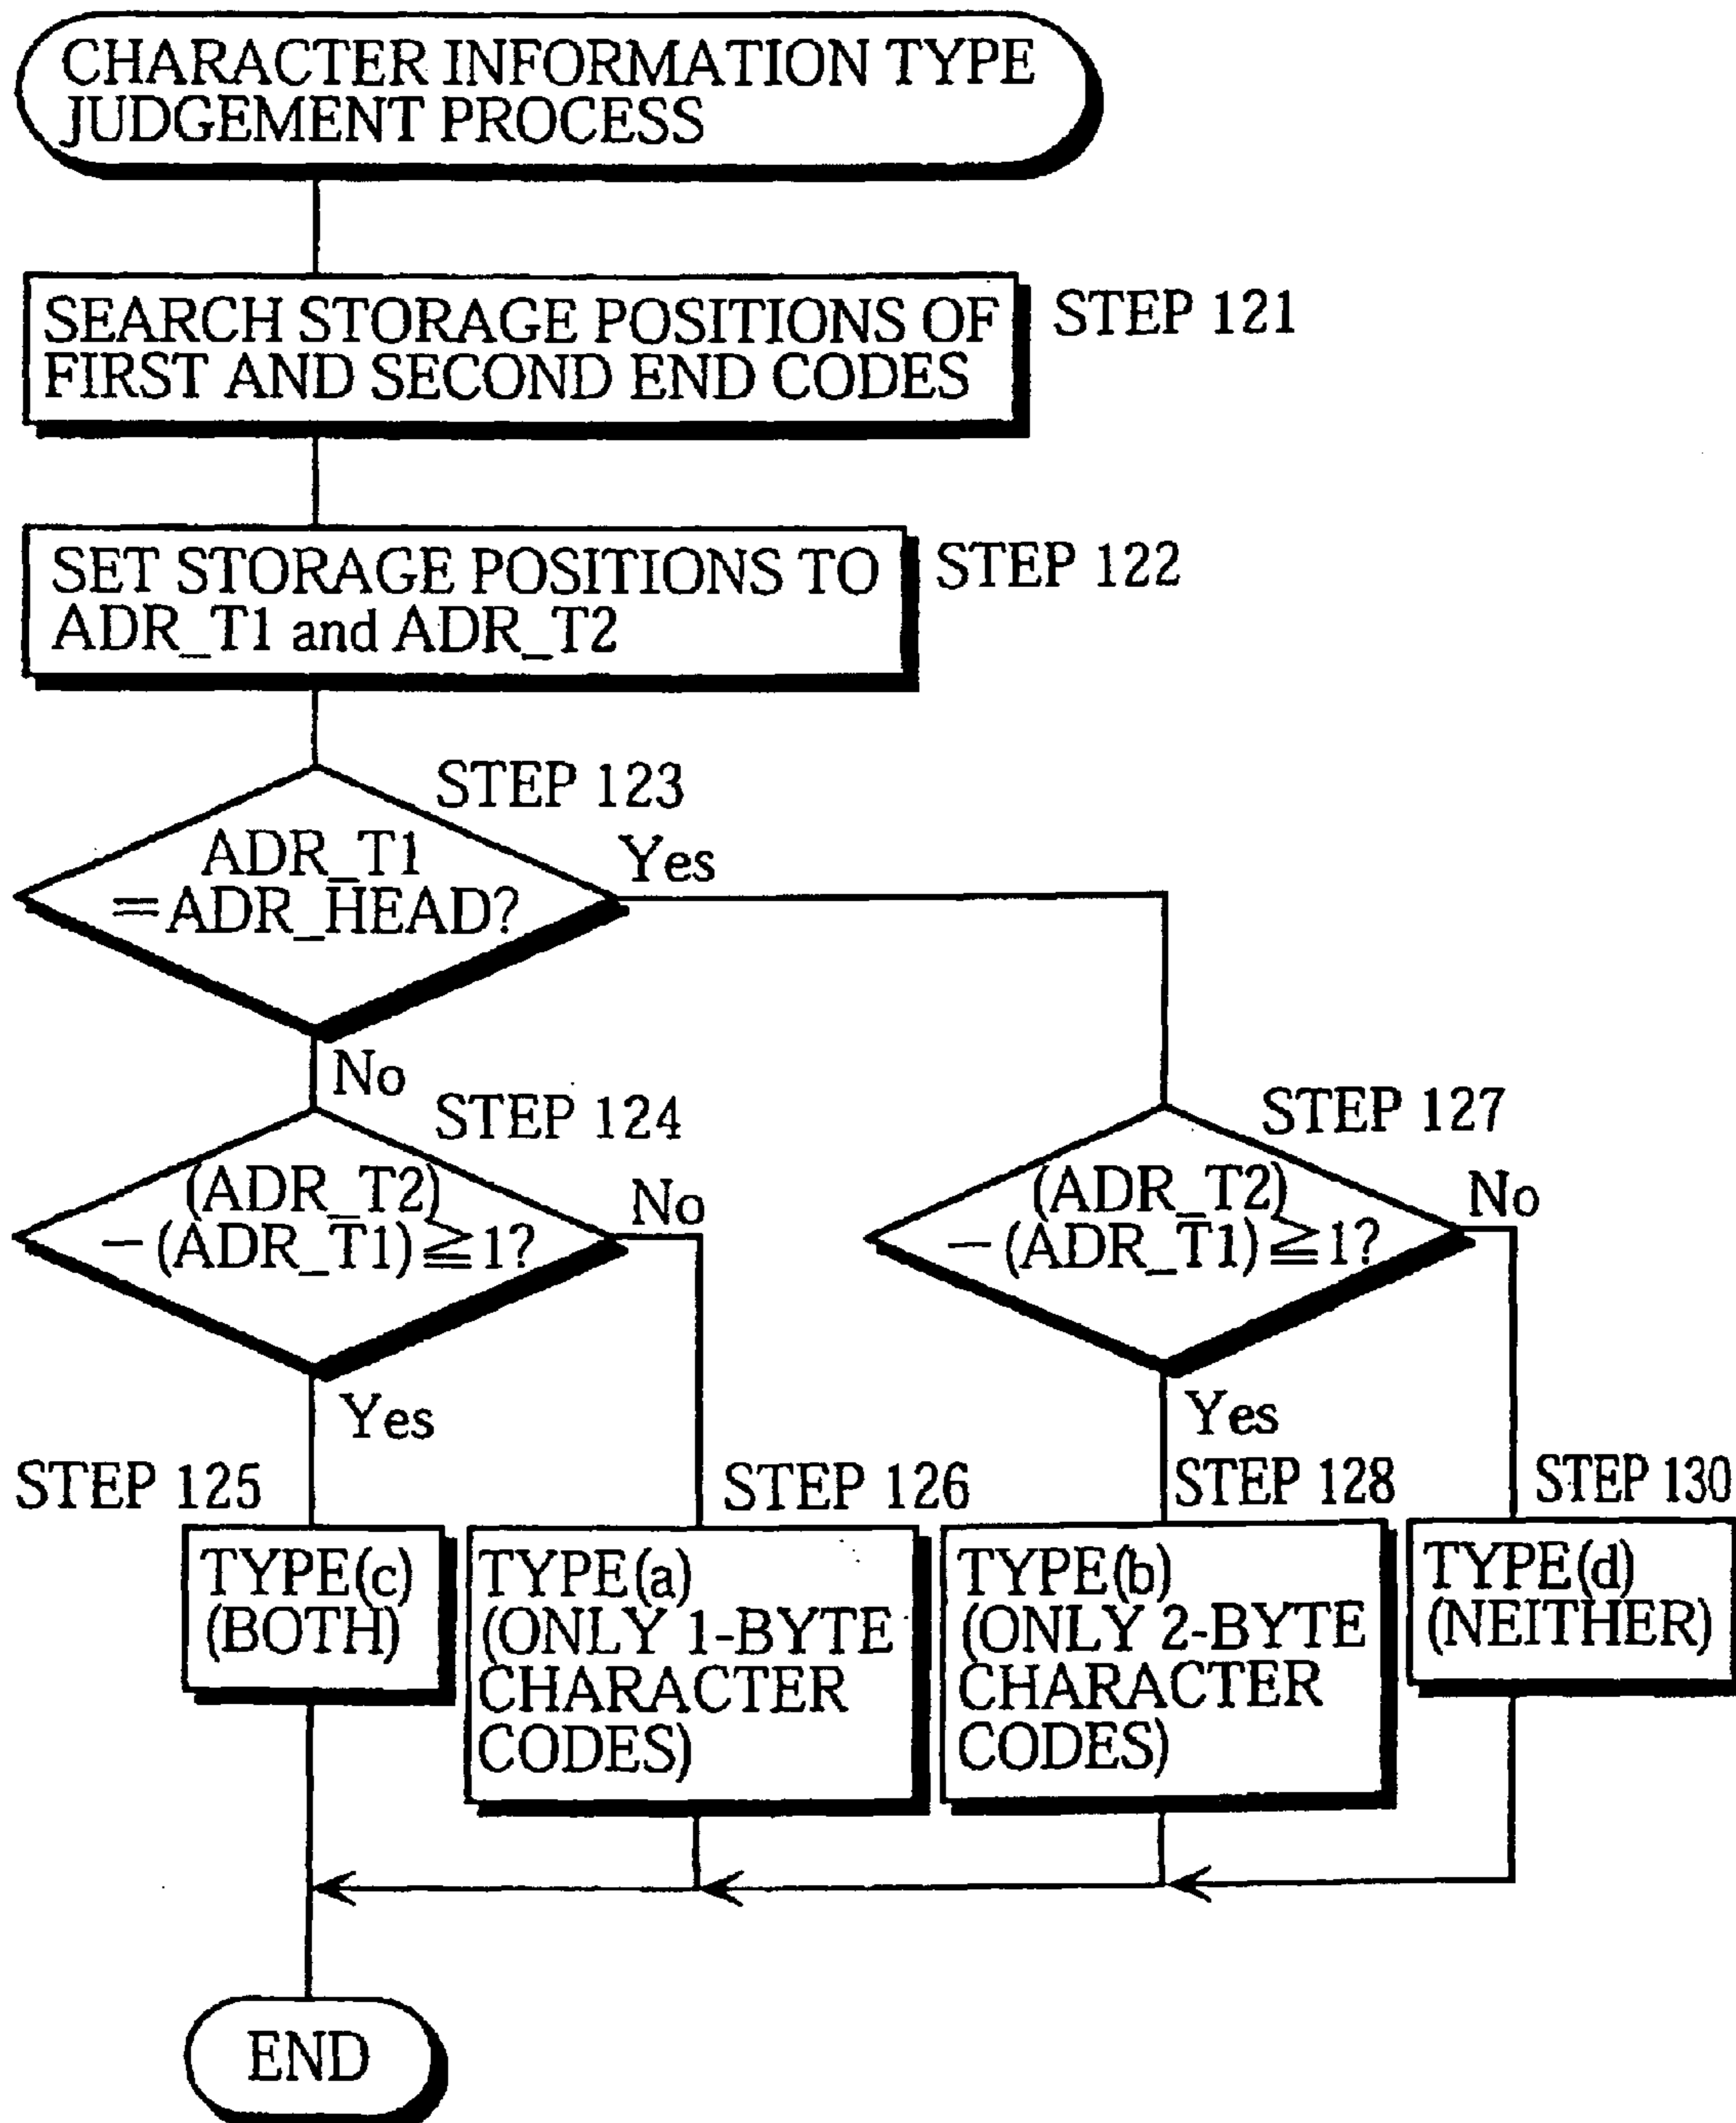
CHARACTER INFORMATION TYPE JUDGEMENT PROCESS

SEARCH STORAGE POSITIONS OF FIRST AND SECOND END CODES

STEP 121

SET STORAGE POSITIONS TO ADR_T1 and ADR_T2

STEP 122

STEP 123

ADR_T1 =ADR_HEAD?

Yes

No

STEP 124

(ADR_T2) −(ADR_T1)≧1?

No

STEP 127

(ADR_T2) −(ADR_T1)≧1?

No

Yes

Yes

STEP 125

STEP 126

STEP 128

STEP 130

TYPE(c) (BOTH)

TYPE(a) (ONLY 1-BYTE CHARACTER CODES)

TYPE(b) (ONLY 2-BYTE CHARACTER CODES)

TYPE(d) (NEITHER)

END